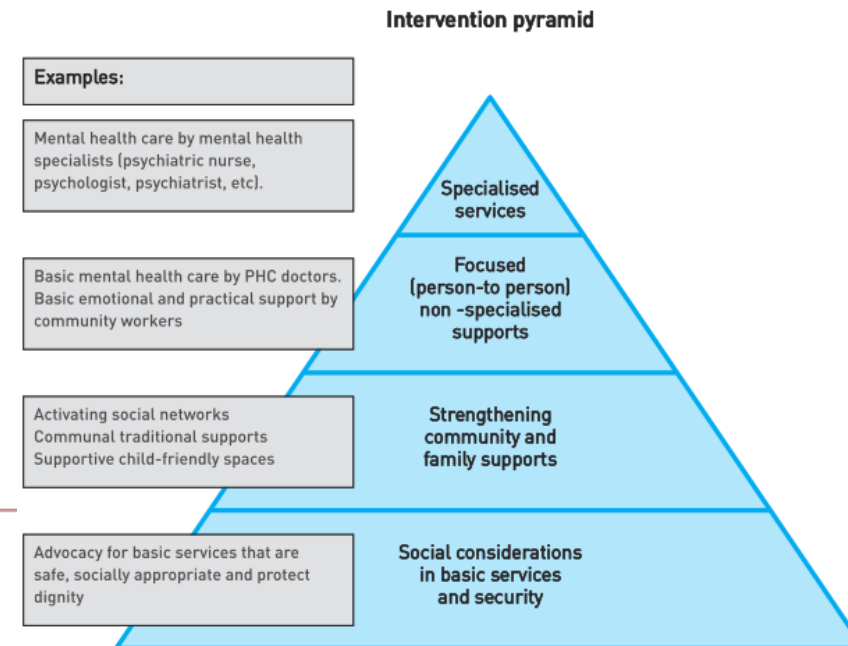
Intervention pyramid

Examples:

Mental health care by mental health specialists (psychiatric nurse, psychologist, psychiatrist, etc).

Specialised services

Basic mental health care by PHC doctors. Basic emotional and practical support by community workers

Focused (person-to person) non -specialised supports

Activating social networks
Communal traditional supports
Supportive child-friendly spaces

Strengthening community and family supports

Advocacy for basic services that are safe, socially appropriate and protect dignity

Social considerations in basic services and security